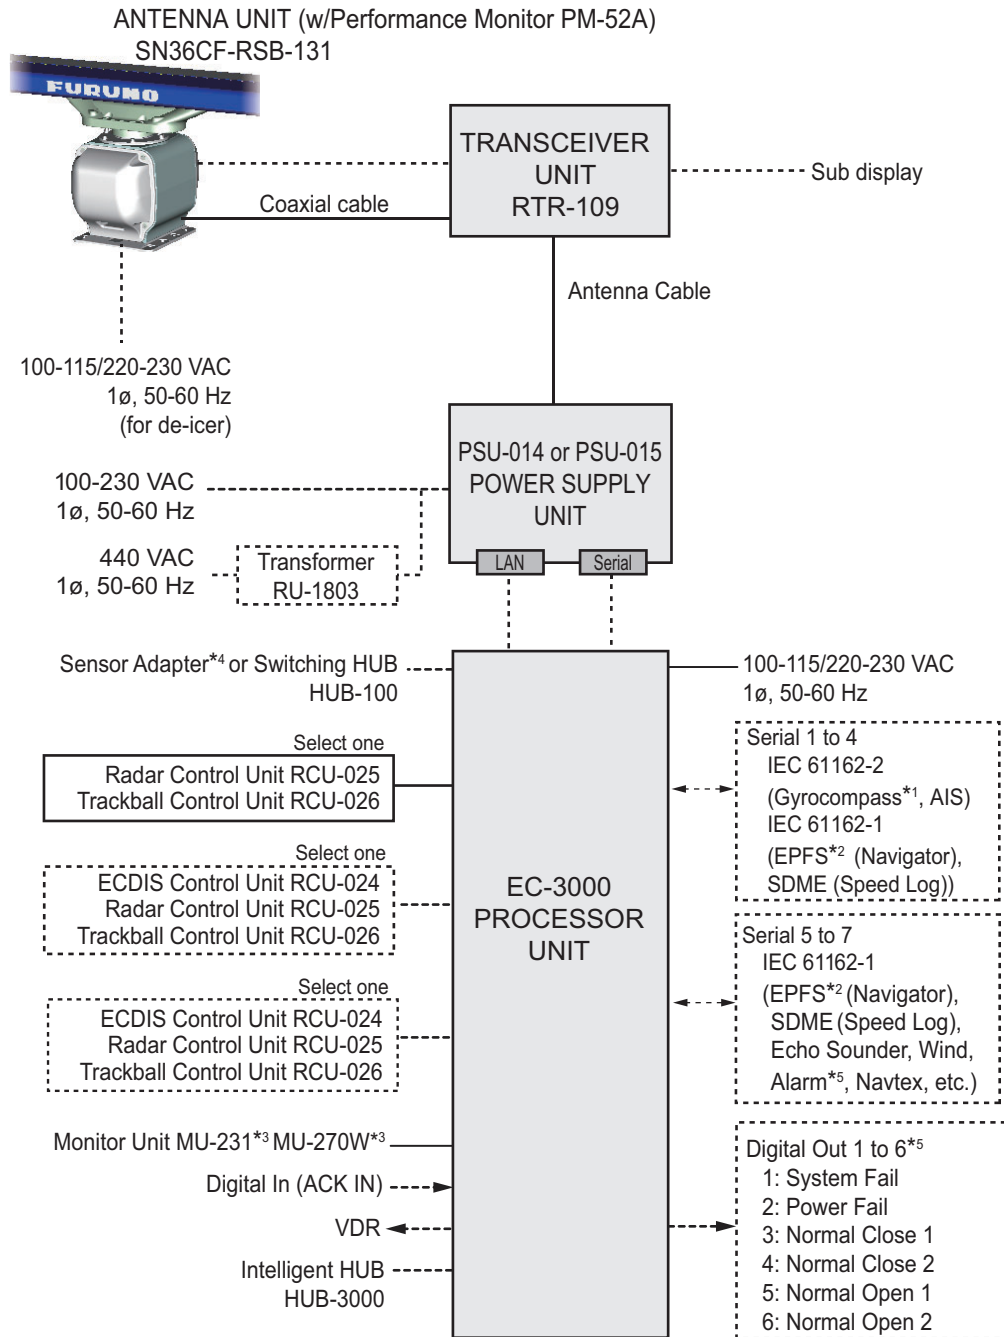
ANTENNA UNIT (w/Performance Monitor PM-52A)
SN36CF-RSB-131

FURUNO

TRANSCEIVER UNIT RTR-109

Sub display

Coaxial cable

Antenna Cable

100-115/220-230 VAC
1ø, 50-60 Hz
(for de-icer)

PSU-014 or PSU-015 POWER SUPPLY UNIT

100-230 VAC
1ø, 50-60 Hz

440 VAC
1ø, 50-60 Hz

Transformer
RU-1803

LAN

Serial

Sensor Adapter*4 or Switching HUB
HUB-100

100-115/220-230 VAC
1ø, 50-60 Hz

Select one

Radar Control Unit RCU-025
Trackball Control Unit RCU-026

Select one

ECDIS Control Unit RCU-024
Radar Control Unit RCU-025
Trackball Control Unit RCU-026

Select one

ECDIS Control Unit RCU-024
Radar Control Unit RCU-025
Trackball Control Unit RCU-026

EC-3000
PROCESSOR
UNIT

Serial 1 to 4
IEC 61162-2
(Gyrocompass*1, AIS)
IEC 61162-1
(EPFS*2 (Navigator),
SDME (Speed Log))

Serial 5 to 7
IEC 61162-1
(EPFS*2 (Navigator),
SDME (Speed Log),
Echo Sounder, Wind,
Alarm*5, Navtex, etc.)

Monitor Unit MU-231*3 MU-270W*3

Digital In (ACK IN)

VDR

Intelligent HUB
HUB-3000

Digital Out 1 to 6*5
1: System Fail
2: Power Fail
3: Normal Close 1
4: Normal Close 2
5: Normal Open 1
6: Normal Open 2